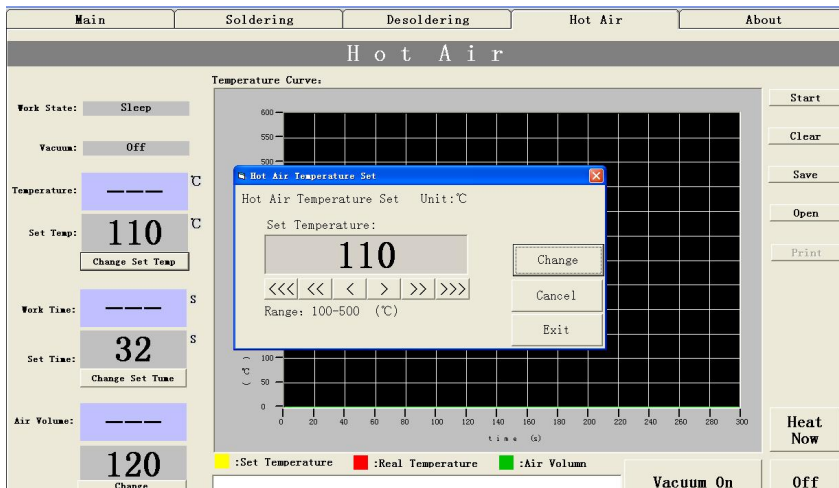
Main | Soldering | Desoldering | Hot Air | About

Hot Air

Work State: Sleep

Vacuum: Off

Temperature: --- ℃

Set Temp: 110 ℃

Change Set Temp

Work Time: --- S

Set Time: 32 S

Change Set Tume

Air Volume: ---

120

Change

Temperature Curve:

600
550
500
100
50
0

℃ )

0 20 40 60 80 100 120 140 160 180 200 220 240 260 280 300

time (s)

Hot Air Temperature Set

Hot Air Temperature Set Unit:℃

Set Temperature:

110

<<< << < > >> >>>

Range: 100-500 (℃)

Change

Cancel

Exit

Start

Clear

Save

Open

Print

Heat Now

Off

:Set Temperature :Real Temperature :Air Volumn

Vacuum On